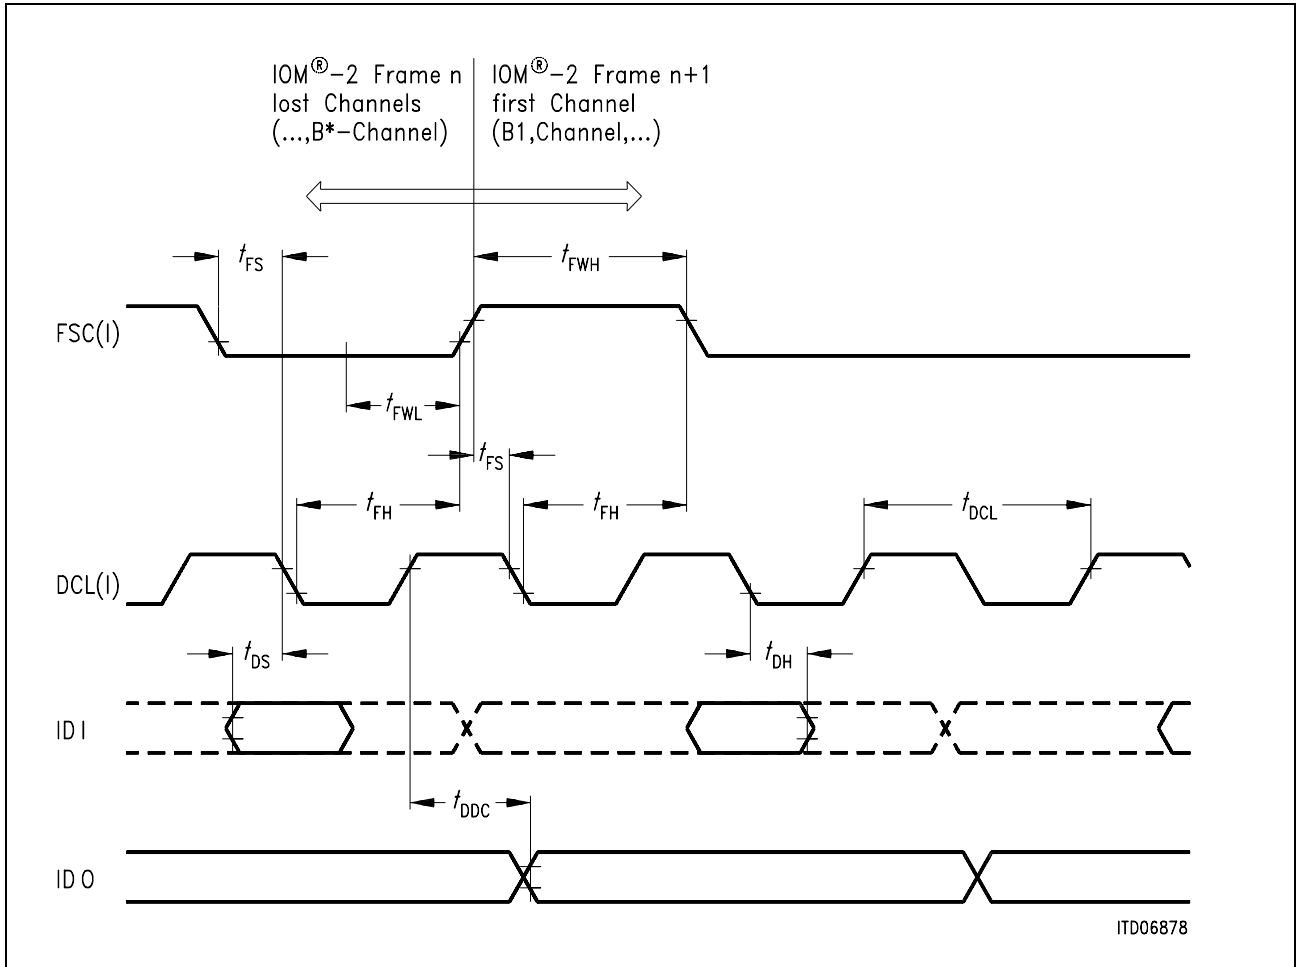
IOM®–2 Frame n
lost Channels
(...,B*–Channel)

IOM®–2 Frame n+1
first Channel
(B1,Channel,...)

$t_{FS}$

$t_{FWH}$

FSC(I)

$t_{FWL}$

$t_{FS}$

$t_{FH}$

$t_{FH}$

$t_{DCL}$

DCL(I)

$t_{DS}$

$t_{DH}$

ID I

$t_{DDC}$

ID O

ITD06878